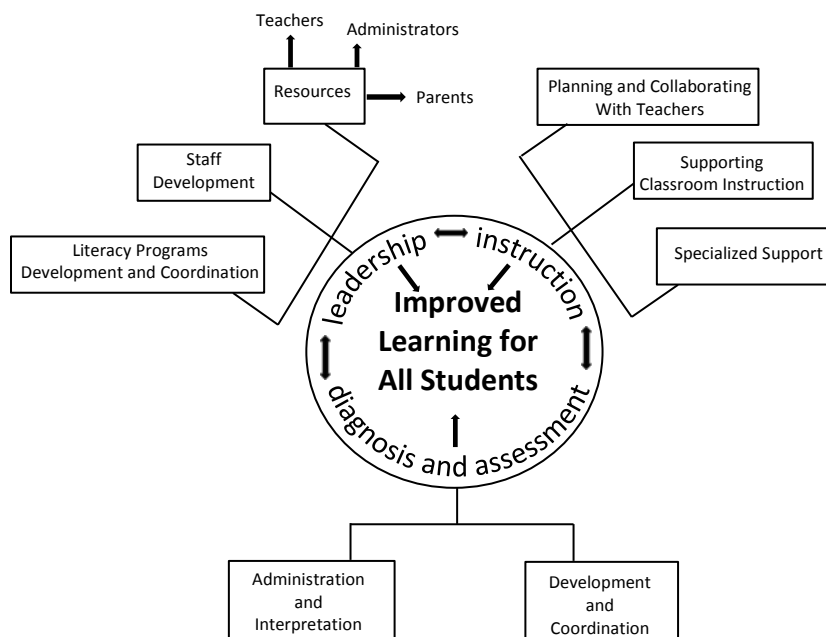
Teachers

Administrators

Resources

Parents

Staff Development

Literacy Programs Development and Coordination

Planning and Collaborating With Teachers

Supporting Classroom Instruction

Specialized Support

leadership

instruction

Improved Learning for All Students

diagnosis and assessment

Administration and Interpretation

Development and Coordination